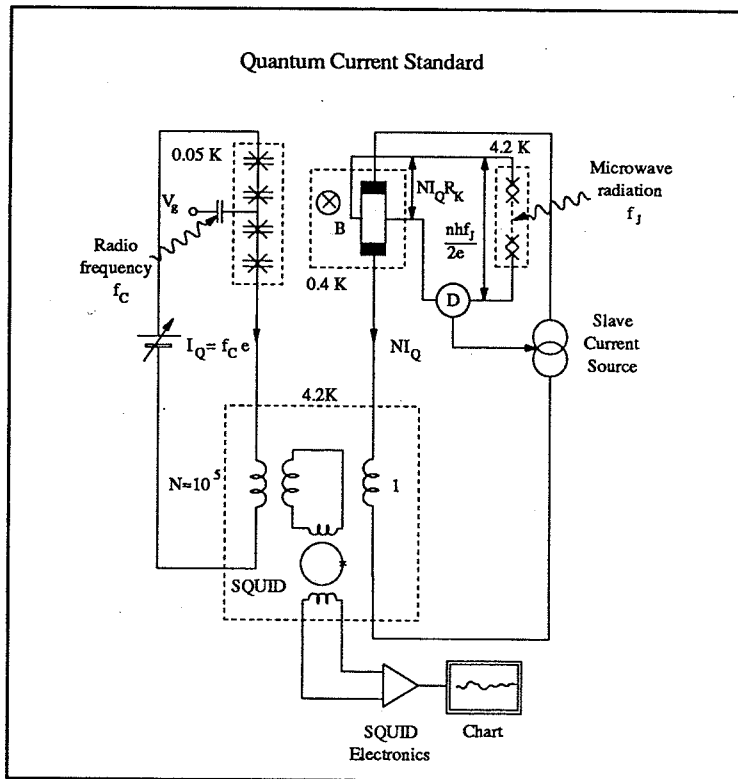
Quantum Current Standard

0.05 K

$V_g$

Radio frequency $f_C$

$I_Q = f_C e$

B

0.4 K

$NI_Q R_K$

4.2 K

$\frac{nhf_J}{2e}$

Microwave radiation $f_J$

D

Slave Current Source

$NI_Q$

4.2K

$N \approx 10^5$

1

SQUID

SQUID Electronics

Chart